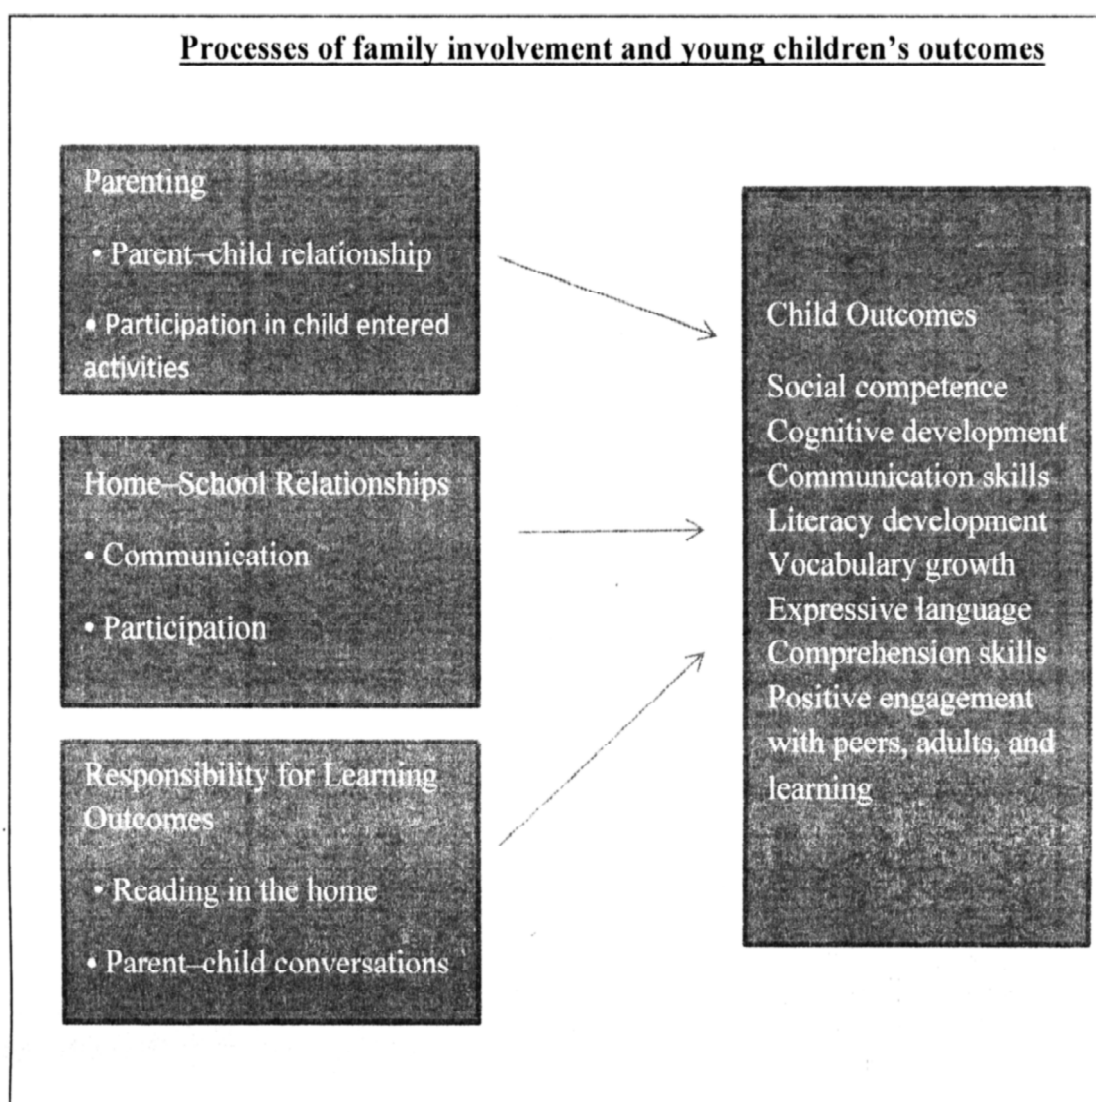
Processes of family involvement and young children's outcomes

Parenting

• Parent–child relationship

• Participation in child entered activities

Home–School Relationships

• Communication

• Participation

Responsibility for Learning Outcomes

• Reading in the home

• Parent–child conversations

Child Outcomes

Social competence
Cognitive development
Communication skills
Literacy development
Vocabulary growth
Expressive language
Comprehension skills
Positive engagement with peers, adults, and learning